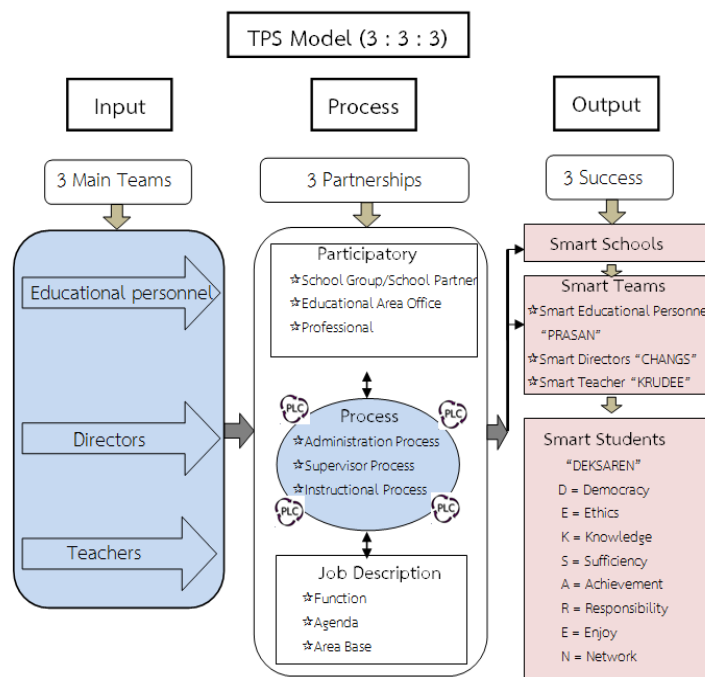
TPS Model (3 : 3 : 3)

Input

3 Main Teams

Educational personnel

Directors

Teachers

Process

3 Partnerships

Participatory
☆School Group/School Partner
☆Educational Area Office
☆Professional

PLC PLC

Process
☆Administration Process
☆Supervisor Process
☆Instructional Process

PLC PLC

Job Description
☆Function
☆Agenda
☆Area Base

Output

3 Success

Smart Schools

Smart Teams
☆Smart Educational Personne "PRASAN"
☆Smart Directors "CHANGS"
☆Smart Teacher "KRUDEE"

Smart Students
"DEKSAREN"
D = Democracy
E = Ethics
K = Knowledge
S = Sufficiency
A = Achievement
R = Responsibility
E = Enjoy
N = Network